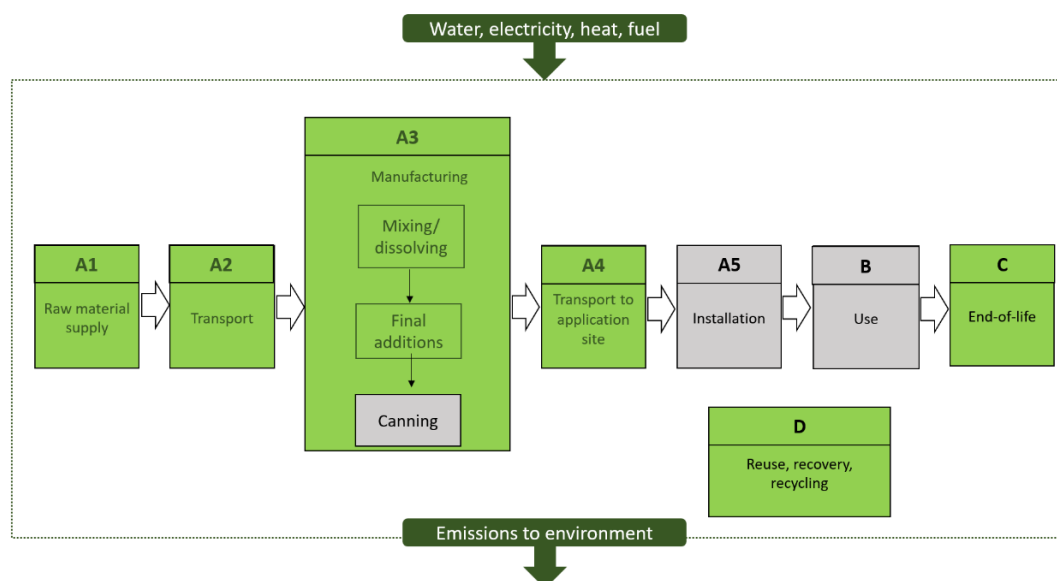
Water, electricity, heat, fuel

A1
Raw material supply

A2
Transport

A3
Manufacturing

Mixing/ dissolving

Final additions

Canning

A4
Transport to application site

A5
Installation

B
Use

C
End-of-life

D
Reuse, recovery, recycling

Emissions to environment